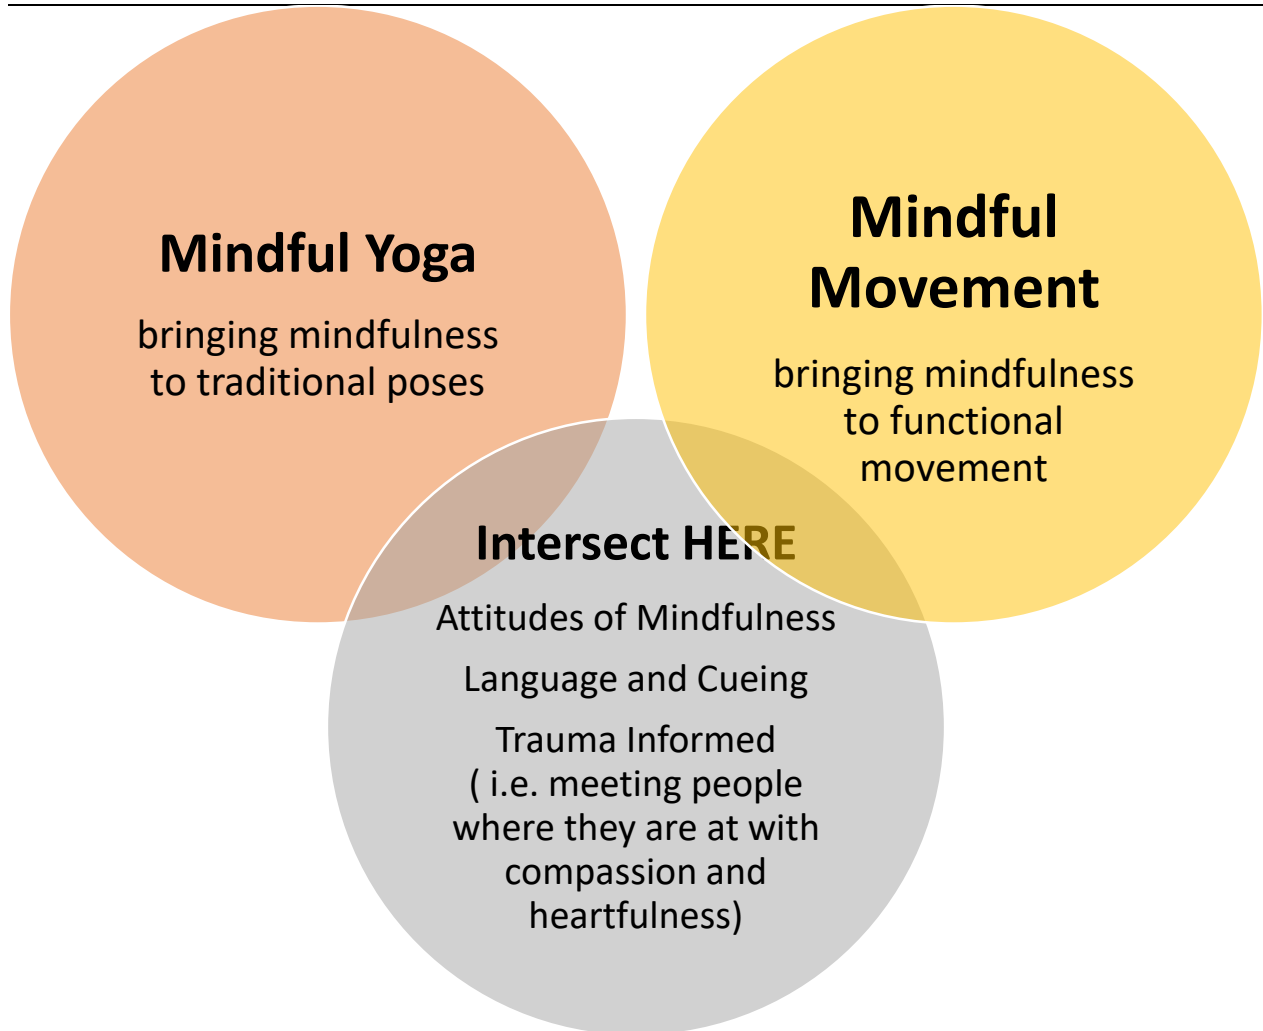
Mindful Yoga

bringing mindfulness to traditional poses

Mindful Movement

bringing mindfulness to functional movement

Intersect HERE

Attitudes of Mindfulness

Language and Cueing

Trauma Informed ( i.e. meeting people where they are at with compassion and heartfulness)